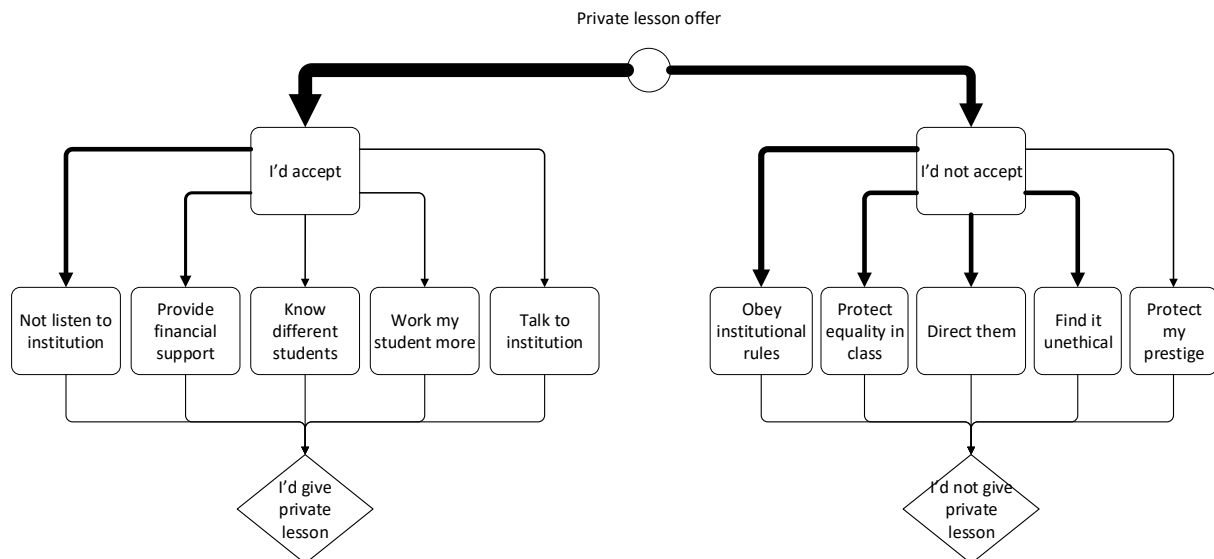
Private lesson offer

I'd accept

Not listen to institution

Provide financial support

Know different students

Work my student more

Talk to institution

I'd give private lesson

I'd not accept

Obey institutional rules

Protect equality in class

Direct them

Find it unethical

Protect my prestige

I'd not give private lesson